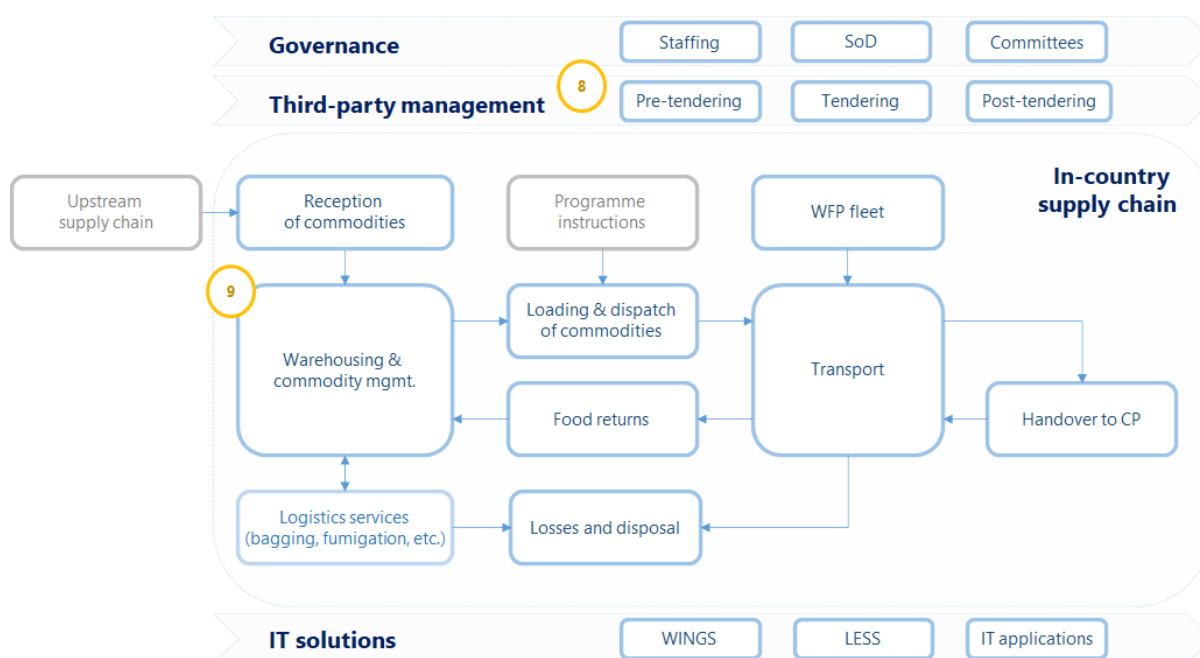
Governance
Staffing
SoD
Committees

Third-party management
8
Pre-tendering
Tendering
Post-tendering

In-country supply chain

Upstream supply chain
Reception of commodities
Programme instructions
WFP fleet

9
Warehousing & commodity mgmt.
Loading & dispatch of commodities
Transport
Food returns
Handover to CP

Logistics services (bagging, fumigation, etc.)
Losses and disposal

IT solutions
WINGS
LESS
IT applications